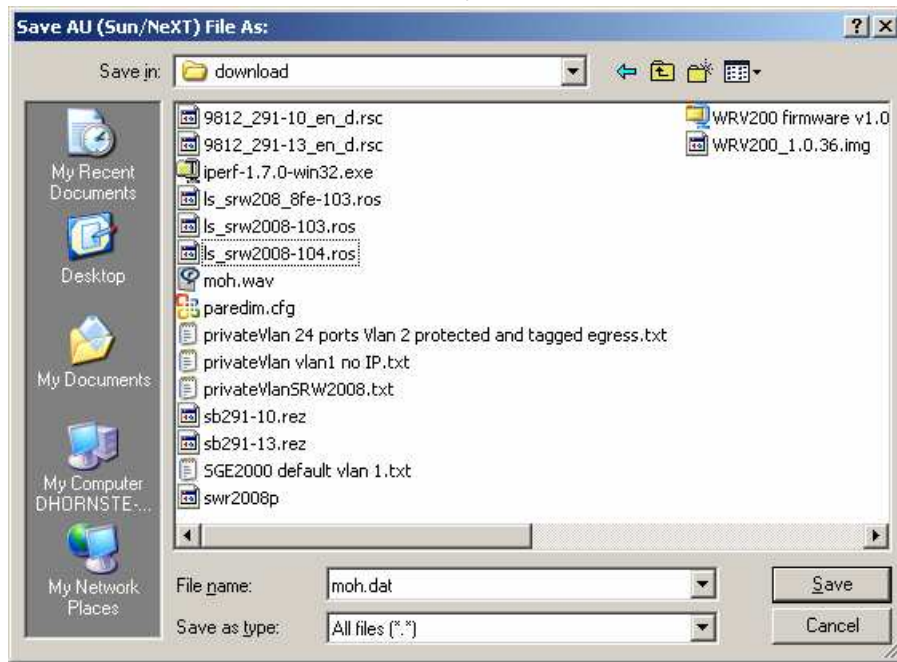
Save AU (Sun/NeXT) File As:

?

Save in: download

My Recent Documents

Desktop

My Documents

My Computer DHORNSTE-...

My Network Places

9812_291-10_en_d.rsc
9812_291-13_en_d.rsc
iperf-1.7.0-win32.exe
ls_srw208_8fe-103.ros
ls_srw2008-103.ros
ls_srw2008-104.ros
moh.wav
paredim.cfg
privateVlan 24 ports Vlan 2 protected and tagged egress.txt
privateVlan vlan1 no IP.txt
privateVlanSRW2008.txt
sb291-10.rez
sb291-13.rez
SGE2000 default vlan 1.txt
swr2008p

WRV200 firmware v1.0
WRV200_1.0.36.img

File name: moh.dat

Save as type: All files (*.*)

Save

Cancel